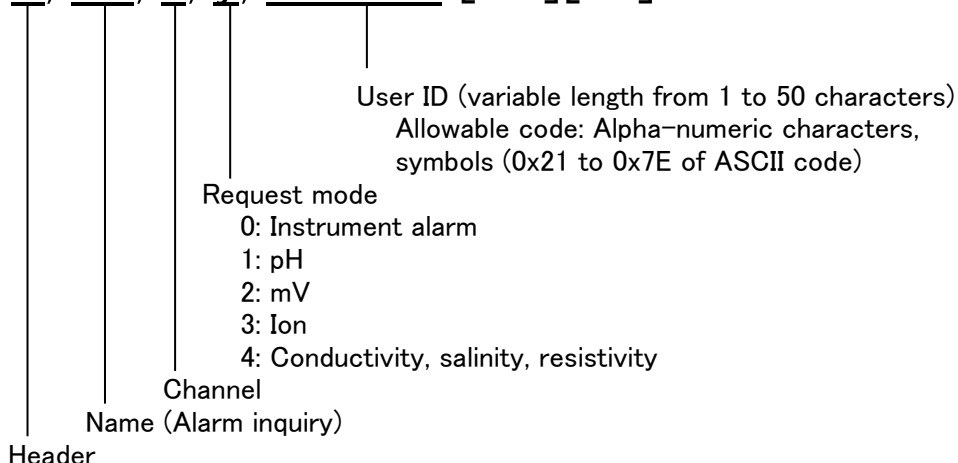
User ID (variable length from 1 to 50 characters)
Allowable code: Alpha-numeric characters, symbols (0x21 to 0x7E of ASCII code)

Request mode
0: Instrument alarm
1: pH
2: mV
3: Ion
4: Conductivity, salinity, resistivity

Channel

Name (Alarm inquiry)

Header